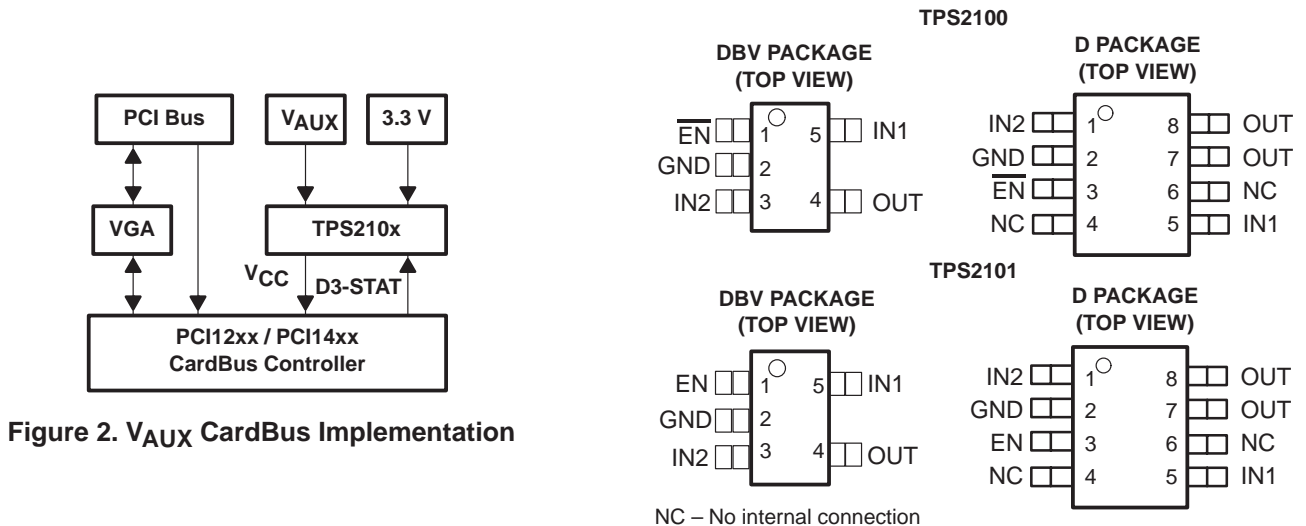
PCI Bus

$V_{AUX}$

3.3 V

VGA

TPS210x

$V_{CC}$

D3-STAT

PCI12xx / PCI14xx
CardBus Controller

Figure 2. $V_{AUX}$ CardBus Implementation

TPS2100

DBV PACKAGE
(TOP VIEW)

$\overline{EN}$ 1
GND 2
IN2 3
5 IN1
4 OUT

D PACKAGE
(TOP VIEW)

IN2 1
GND 2
$\overline{EN}$ 3
NC 4
8 OUT
7 OUT
6 NC
5 IN1

TPS2101

DBV PACKAGE
(TOP VIEW)

EN 1
GND 2
IN2 3
5 IN1
4 OUT

D PACKAGE
(TOP VIEW)

IN2 1
GND 2
EN 3
NC 4
8 OUT
7 OUT
6 NC
5 IN1

NC – No internal connection